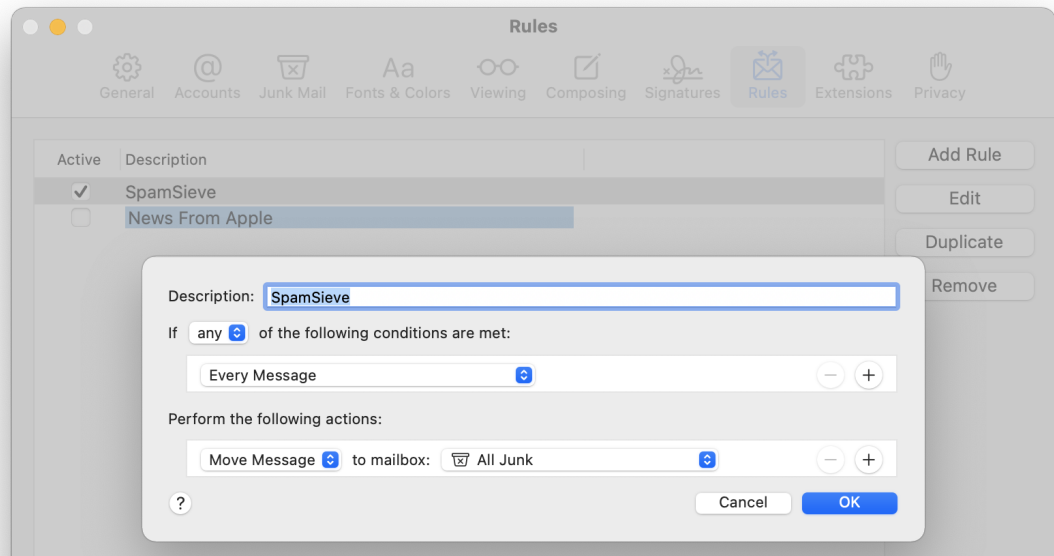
Rules

General Accounts Junk Mail Fonts & Colors Viewing Composing Signatures Rules Extensions Privacy

| Active | Description |
|---|---|
| ✓ | SpamSieve |
|  | News From Apple |

Add Rule
Edit
Duplicate
Remove

Description: SpamSieve

If any of the following conditions are met:

Every Message

Perform the following actions:

Move Message to mailbox: All Junk

?

Cancel OK